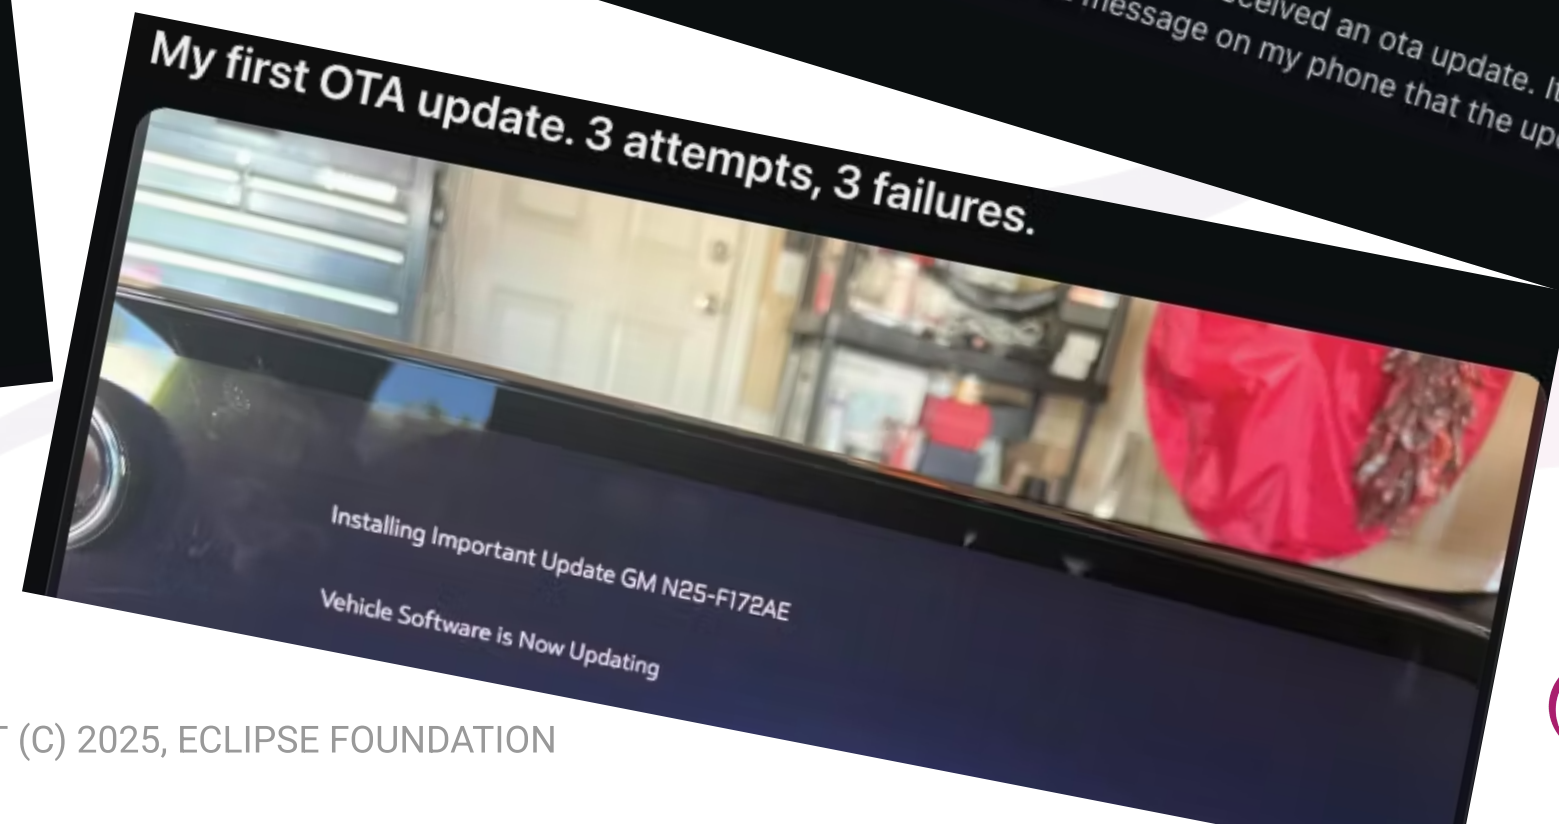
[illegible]ceived an ota update. I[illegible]
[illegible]message on my phone that the up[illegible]

My first OTA update. 3 attempts, 3 failures.

Installing Important Update GM N25-F172AE

Vehicle Software is Now Updating

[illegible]T (C) 2025, ECLIPSE FOUNDATION